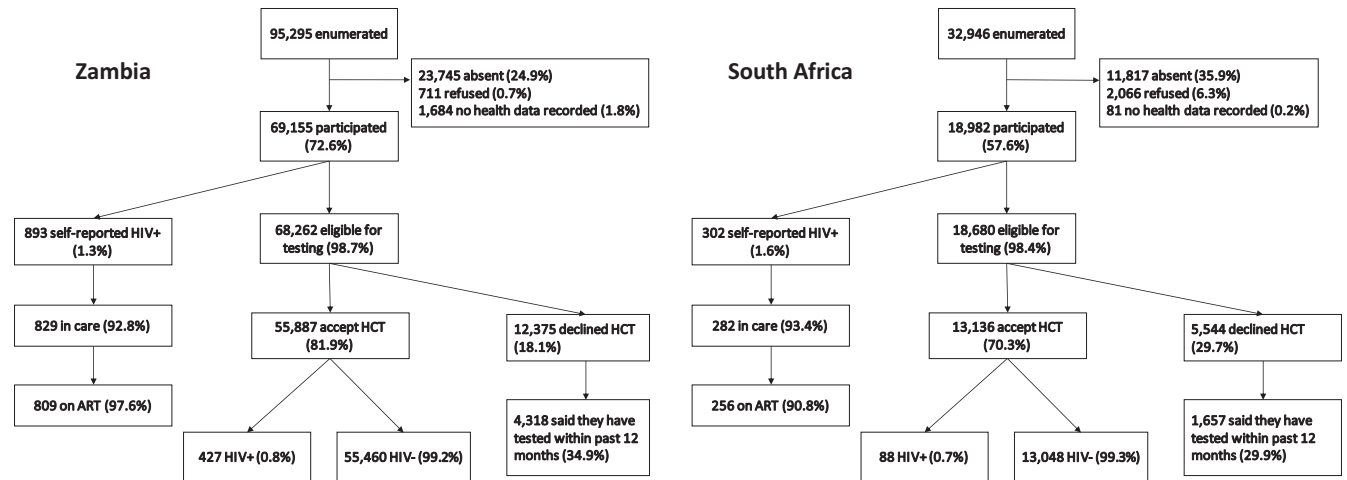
Zambia

95,295 enumerated

23,745 absent (24.9%)
711 refused (0.7%)
1,684 no health data recorded (1.8%)

69,155 participated (72.6%)

893 self-reported HIV+ (1.3%)

68,262 eligible for testing (98.7%)

829 in care (92.8%)

809 on ART (97.6%)

55,887 accept HCT (81.9%)

12,375 declined HCT (18.1%)

4,318 said they have tested within past 12 months (34.9%)

427 HIV+ (0.8%)

55,460 HIV- (99.2%)

South Africa

32,946 enumerated

11,817 absent (35.9%)
2,066 refused (6.3%)
81 no health data recorded (0.2%)

18,982 participated (57.6%)

302 self-reported HIV+ (1.6%)

18,680 eligible for testing (98.4%)

282 in care (93.4%)

256 on ART (90.8%)

13,136 accept HCT (70.3%)

5,544 declined HCT (29.7%)

1,657 said they have tested within past 12 months (29.9%)

88 HIV+ (0.7%)

13,048 HIV- (99.3%)